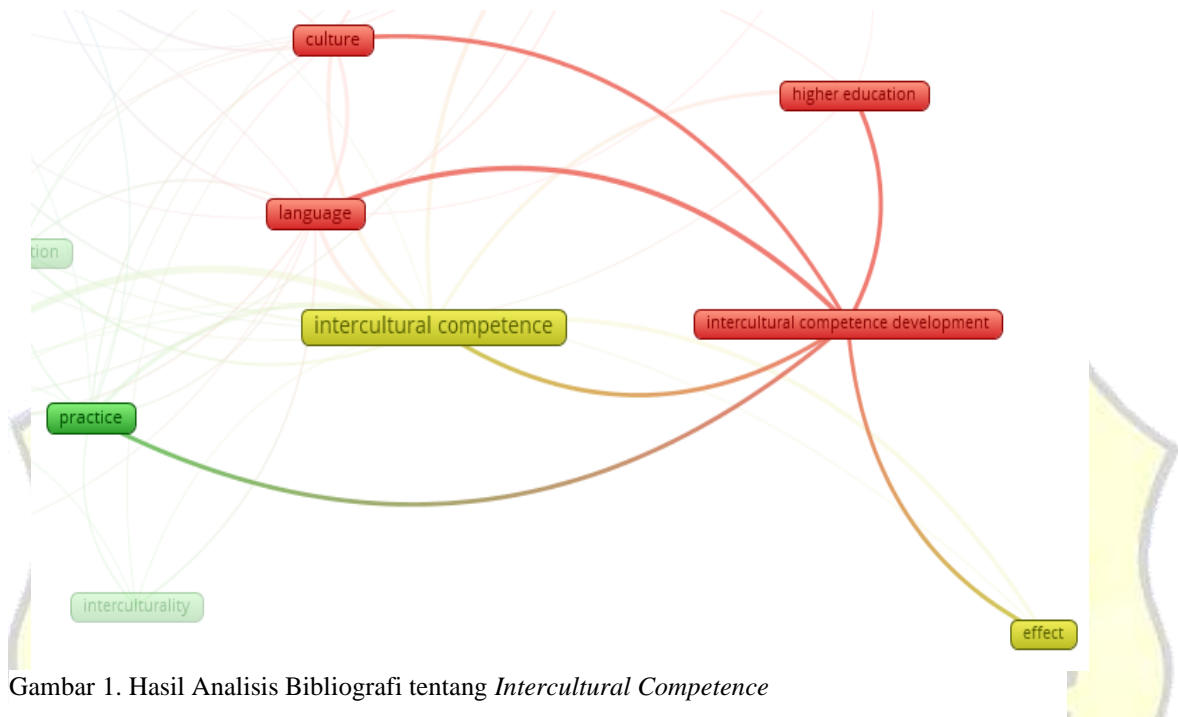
culture

higher education

language

tion

intercultural competence

intercultural competence development

practice

interculturality

effect

Gambar 1. Hasil Analisis Bibliografi tentang *Intercultural Competence*